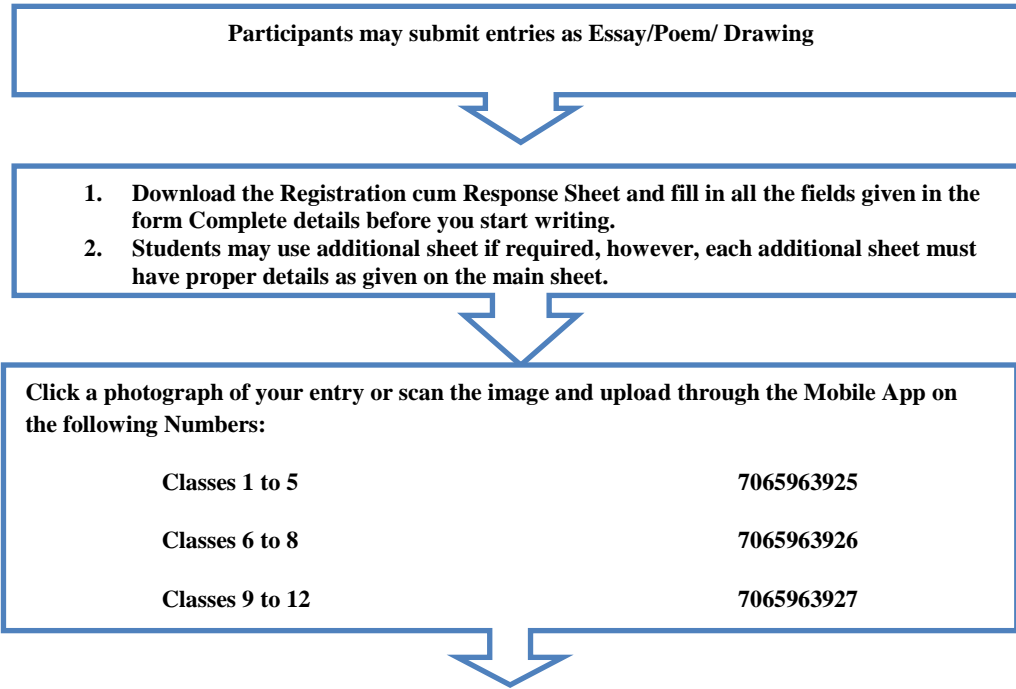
Participants may submit entries as Essay/Poem/ Drawing

1. Download the Registration cum Response Sheet and fill in all the fields given in the form Complete details before you start writing.
2. Students may use additional sheet if required, however, each additional sheet must have proper details as given on the main sheet.

Click a photograph of your entry or scan the image and upload through the Mobile App on the following Numbers:

| Classes 1 to 5 | 7065963925 |
|---|---|
| Classes 6 to 8 | 7065963926 |
| Classes 9 to 12 | 7065963927 |